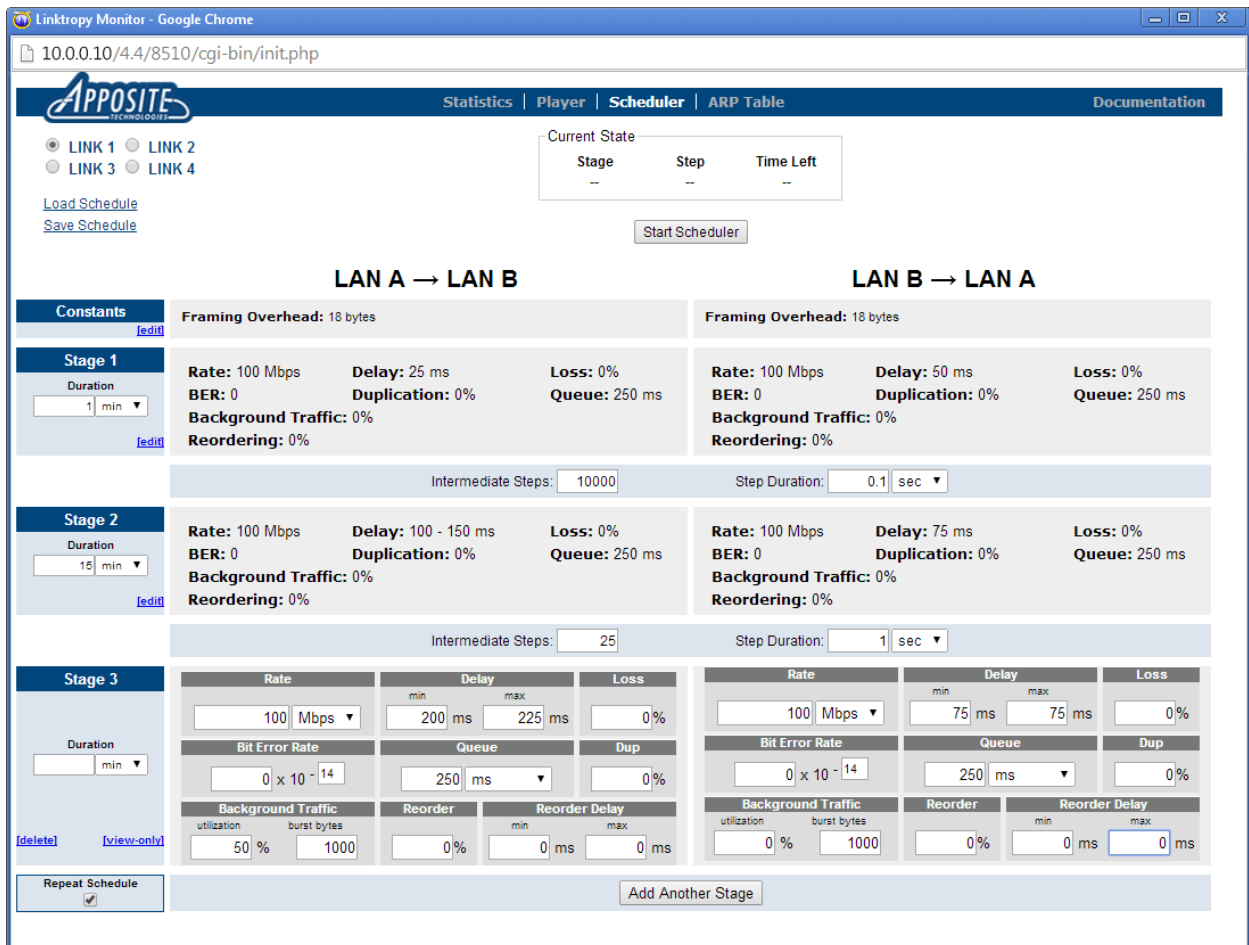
Linktropy Monitor - Google Chrome

10.0.0.10/4.4/8510/cgi-bin/init.php

APPOSITE TECHNOLOGIES

Statistics | Player | Scheduler | ARP Table

Documentation

LINK 1 LINK 2
LINK 3 LINK 4

Load Schedule
Save Schedule

Current State

| Stage | Step | Time Left |
|---|---|---|
| -- | -- | -- |

Start Scheduler

LAN A → LAN B

LAN B → LAN A

Constants
[edit]

Framing Overhead: 18 bytes

Framing Overhead: 18 bytes

Stage 1
Duration
1 min
[edit]

Rate: 100 Mbps Delay: 25 ms Loss: 0%
BER: 0 Duplication: 0% Queue: 250 ms
Background Traffic: 0%
Reordering: 0%

Rate: 100 Mbps Delay: 50 ms Loss: 0%
BER: 0 Duplication: 0% Queue: 250 ms
Background Traffic: 0%
Reordering: 0%

Intermediate Steps: 10000 Step Duration: 0.1 sec

Stage 2
Duration
15 min
[edit]

Rate: 100 Mbps Delay: 100 - 150 ms Loss: 0%
BER: 0 Duplication: 0% Queue: 250 ms
Background Traffic: 0%
Reordering: 0%

Rate: 100 Mbps Delay: 75 ms Loss: 0%
BER: 0 Duplication: 0% Queue: 250 ms
Background Traffic: 0%
Reordering: 0%

Intermediate Steps: 25 Step Duration: 1 sec

Stage 3
Duration
min
[delete] [view-only]

Rate
100 Mbps
Delay
min max
200 ms 225 ms
Loss
0%
Bit Error Rate
0 x 10 - 14
Queue
250 ms
Dup
0%
Background Traffic
utilization burst bytes
50 % 1000
Reorder
0%
Reorder Delay
min max
0 ms 0 ms

Rate
100 Mbps
Delay
min max
75 ms 75 ms
Loss
0%
Bit Error Rate
0 x 10 - 14
Queue
250 ms
Dup
0%
Background Traffic
utilization burst bytes
0 % 1000
Reorder
0%
Reorder Delay
min max
0 ms 0 ms

Repeat Schedule

Add Another Stage